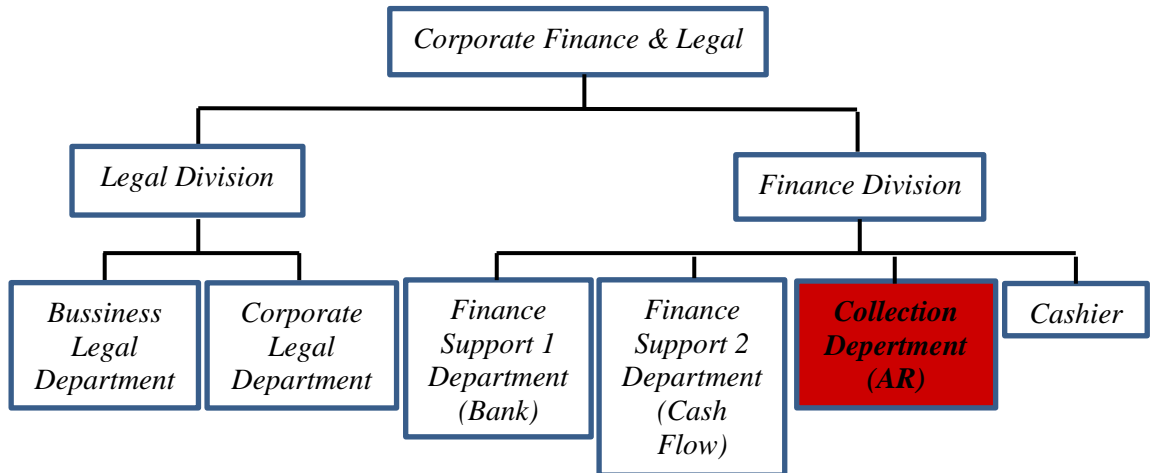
Corporate Finance & Legal

Legal Division

Finance Division

Bussiness Legal Department

Corporate Legal Department

Finance Support 1 Department (Bank)

Finance Support 2 Department (Cash Flow)

Collection Depertment (AR)

Cashier